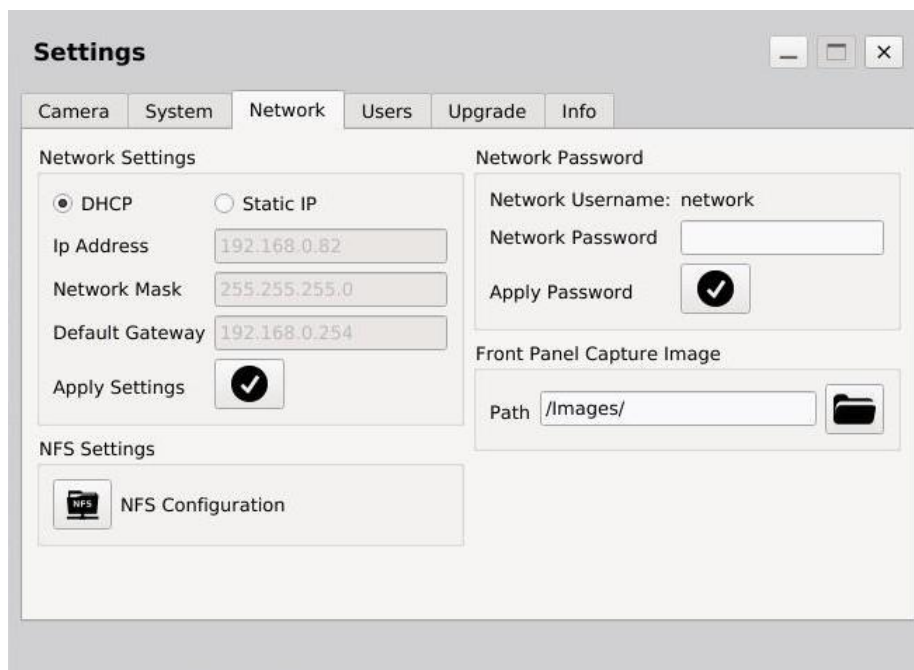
Settings

Camera System Network Users Upgrade Info

Network Settings

DHCP Static IP

Ip Address 192.168.0.82

Network Mask 255.255.255.0

Default Gateway 192.168.0.254

Apply Settings

NFS Settings

NFS

NFS Configuration

Network Password

Network Username: network

Network Password

Apply Password

Front Panel Capture Image

Path /Images/